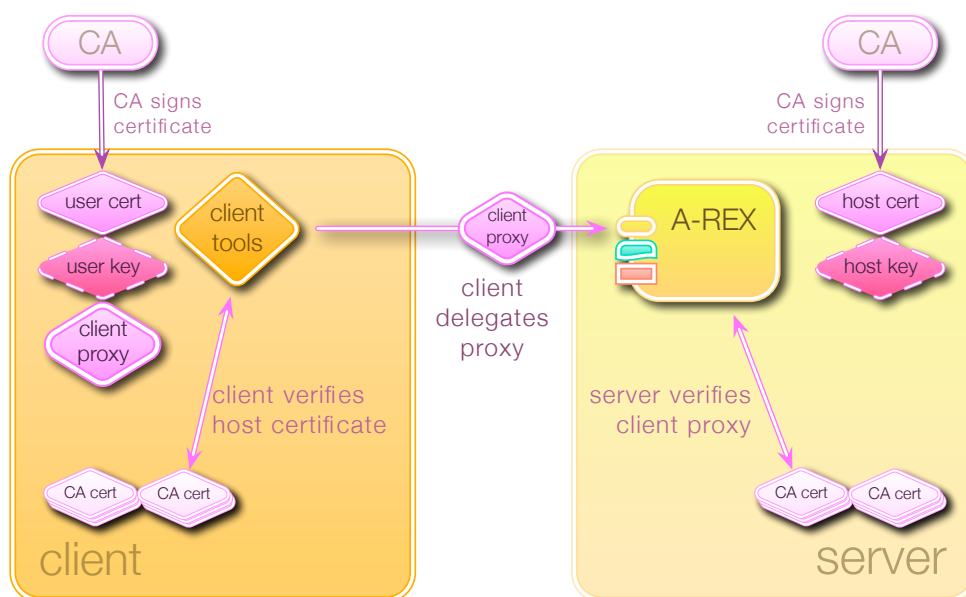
CA

CA signs certificate

user cert

user key

client proxy

client tools

client verifies host certificate

CA cert

CA cert

client

client proxy

client delegates proxy

CA

CA signs certificate

A-REX

host cert

host key

server verifies client proxy

CA cert

CA cert

server